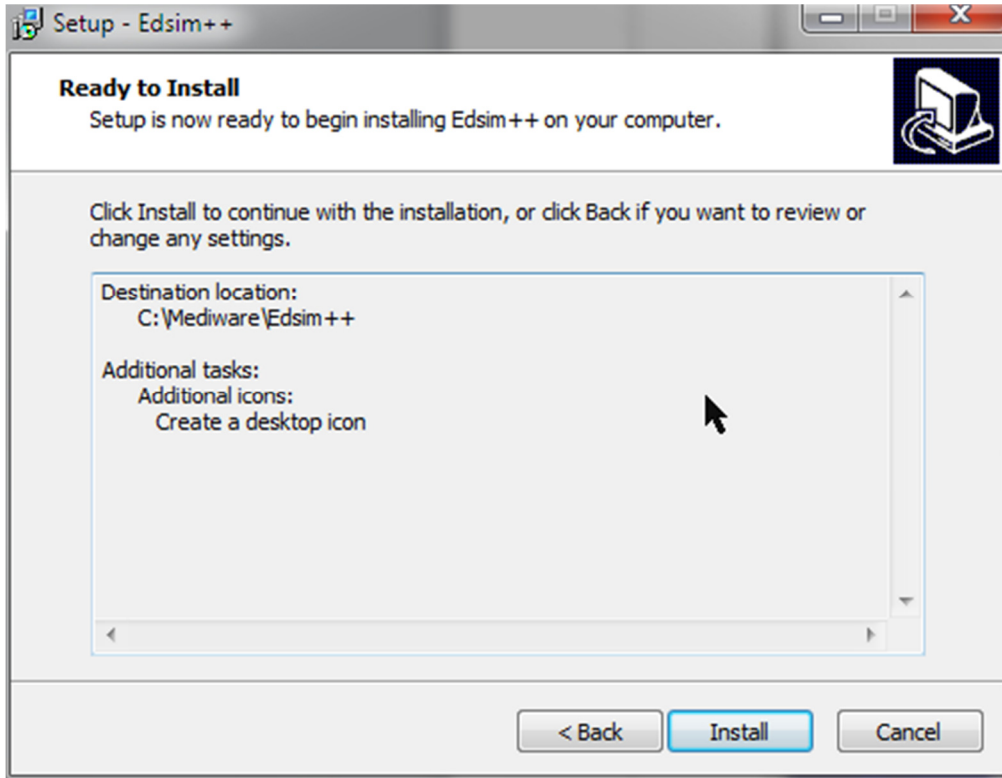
Setup - Edsim++

Ready to Install

Setup is now ready to begin installing Edsim++ on your computer.

Click Install to continue with the installation, or click Back if you want to review or change any settings.

Destination location:
C:\Mediware\Edsim++

Additional tasks:
Additional icons:
Create a desktop icon

< Back

Install

Cancel